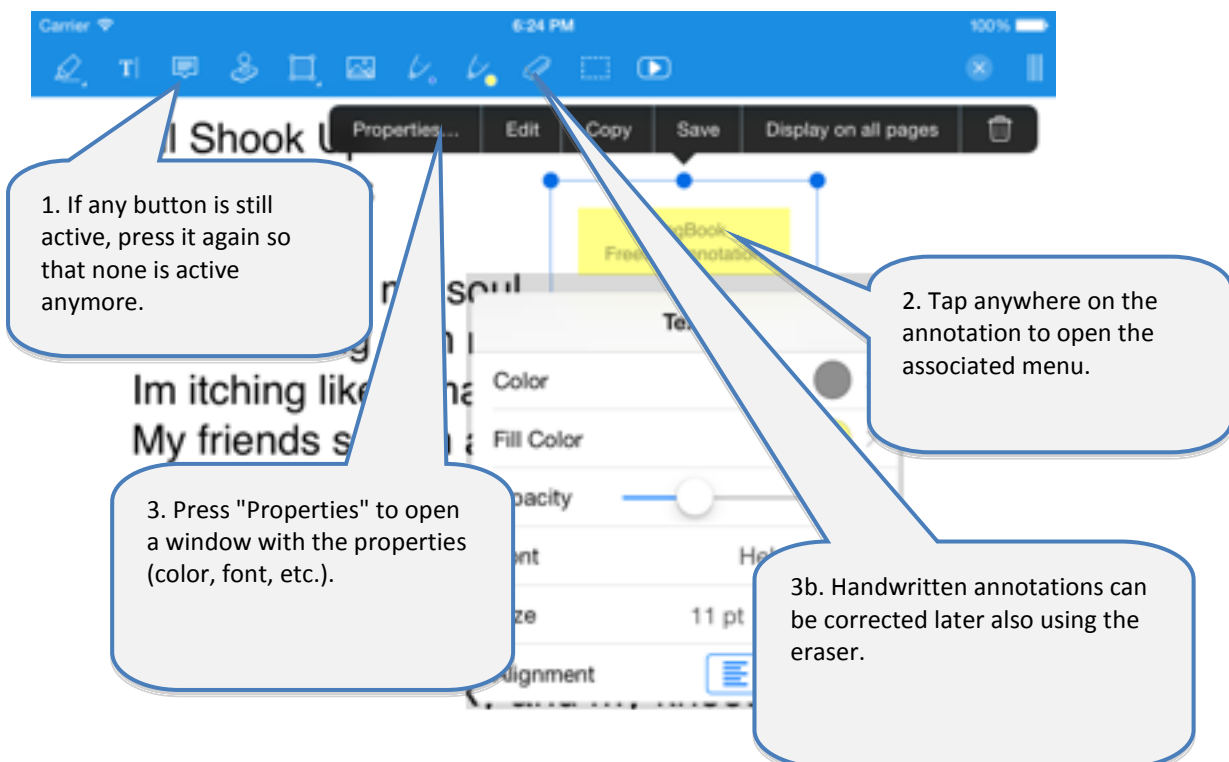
Carrier 6:24 PM 100%

Properties... Edit Copy Save Display on all pages

l Shook U

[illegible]gBook
Free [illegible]notatio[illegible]

m soul
g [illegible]
Im itching lik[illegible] ha
My friends s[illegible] a

Te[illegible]

Color
Fill Color
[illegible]pacity
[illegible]ont He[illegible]
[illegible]ze 11 pt
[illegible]lignment

1. If any button is still active, press it again so that none is active anymore.

2. Tap anywhere on the annotation to open the associated menu.

3. Press "Properties" to open a window with the properties (color, font, etc.).

3b. Handwritten annotations can be corrected later also using the eraser.